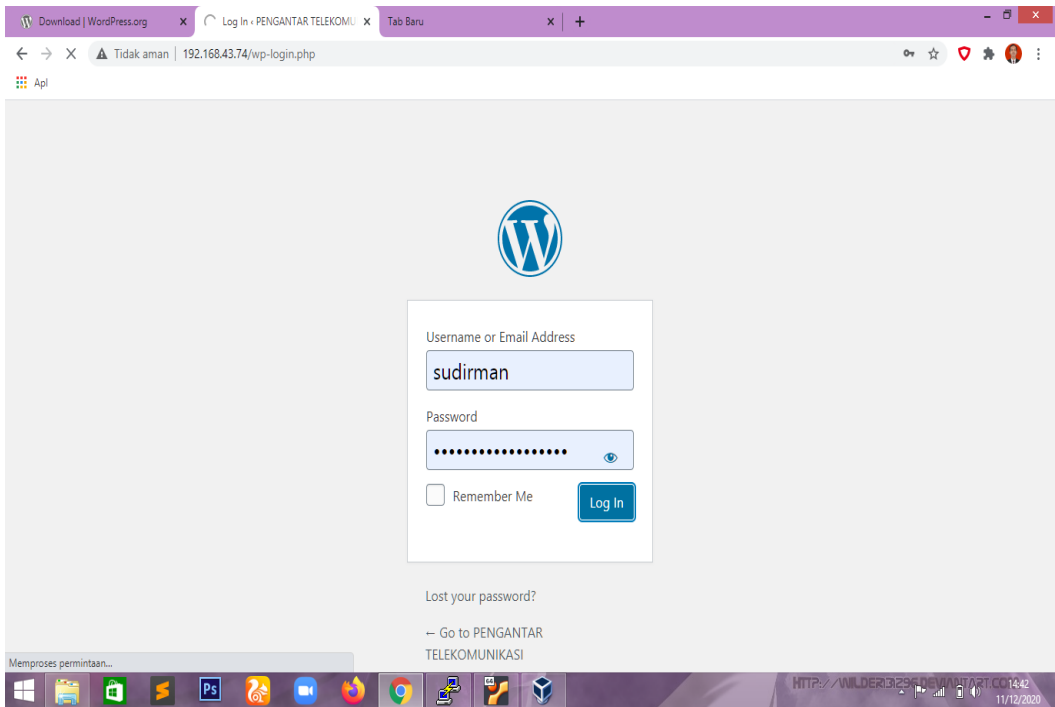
Download | WordPress.org ×
Log In ‹ PENGANTAR TELEKOMU ×
Tab Baru ×
+

Tidak aman | 192.168.43.74/wp-login.php

Apl

Username or Email Address
sudirman
Password
••••••••••••••••••
Remember Me
Log In

Lost your password?

← Go to PENGANTAR TELEKOMUNIKASI

Memproses permintaan...

HTTP://WILDER131295.DEVIANTART.COM
14:42
11/12/2020